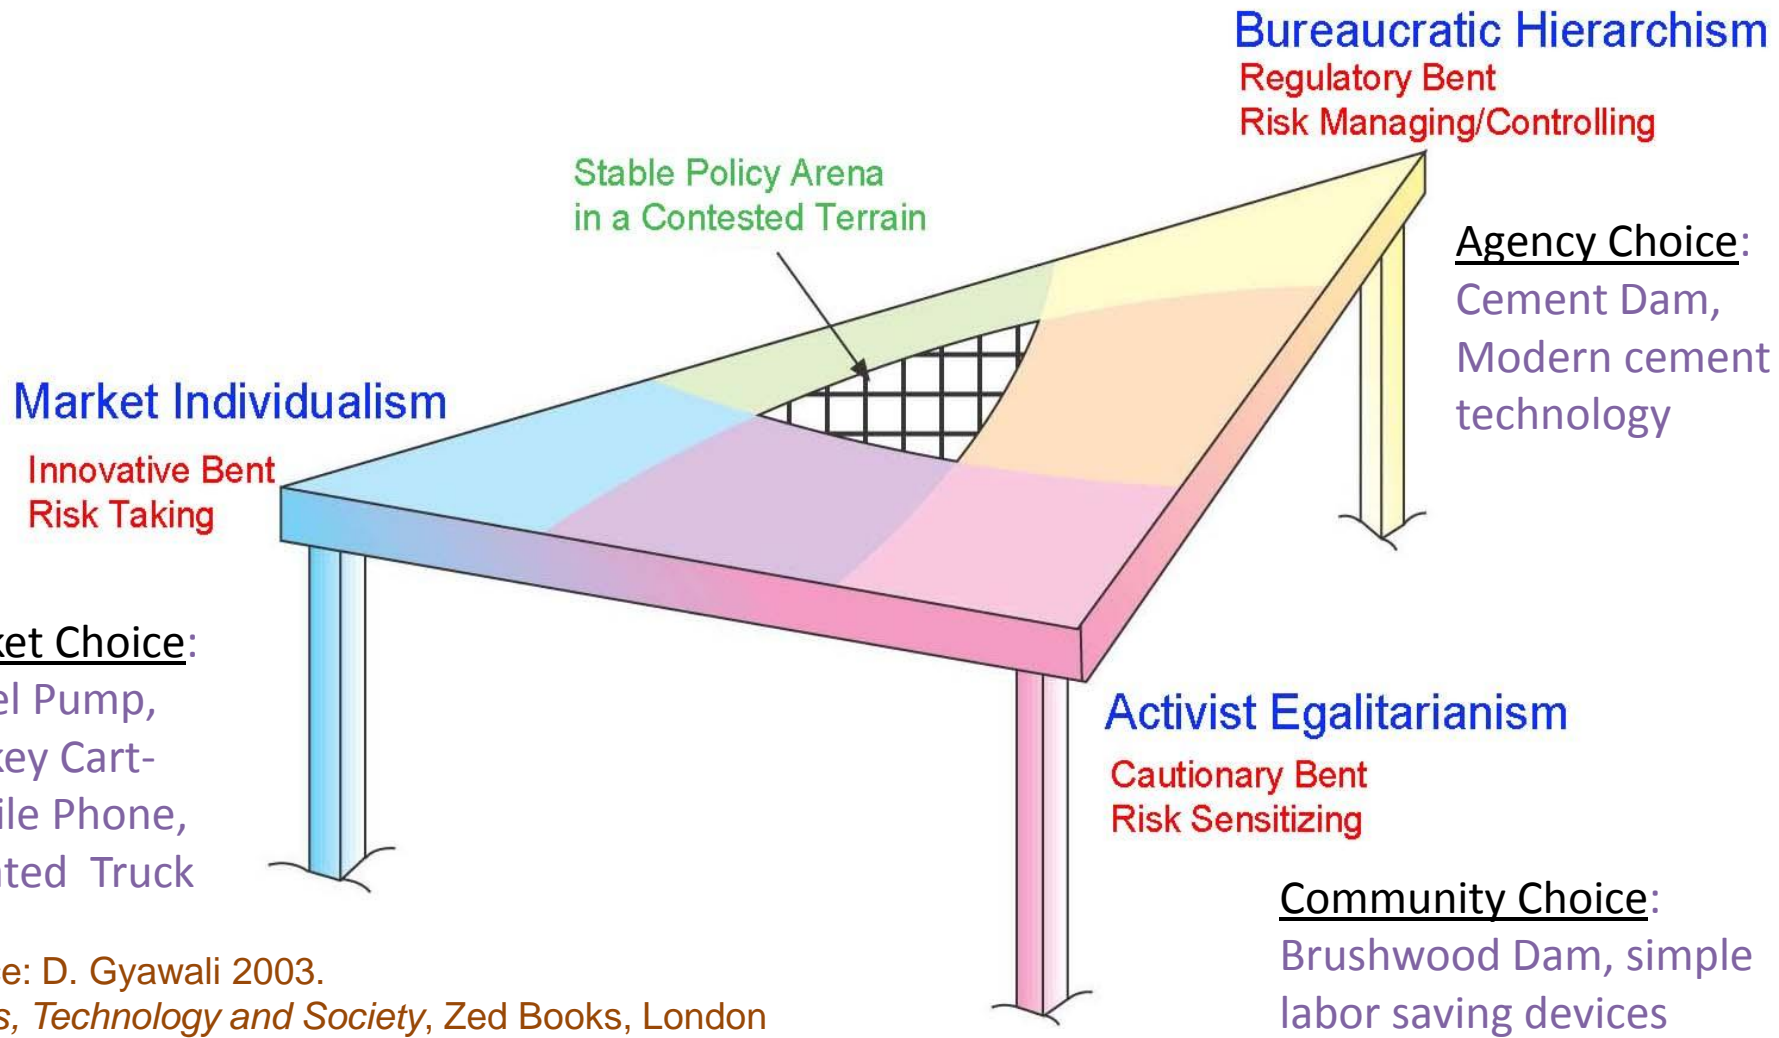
Bureaucratic Hierarchism
Regulatory Bent
Risk Managing/Controlling

Stable Policy Arena
in a Contested Terrain

Agency Choice:
Cement Dam,
Modern cement technology

Market Individualism
Innovative Bent
Risk Taking

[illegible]ket Choice:
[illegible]el Pump,
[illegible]key Cart-
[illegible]ile Phone,
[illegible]ted Truck

Activist Egalitarianism
Cautionary Bent
Risk Sensitizing

Community Choice:
Brushwood Dam, simple labor saving devices

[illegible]e: D. Gyawali 2003.
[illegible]s, Technology and Society, Zed Books, London